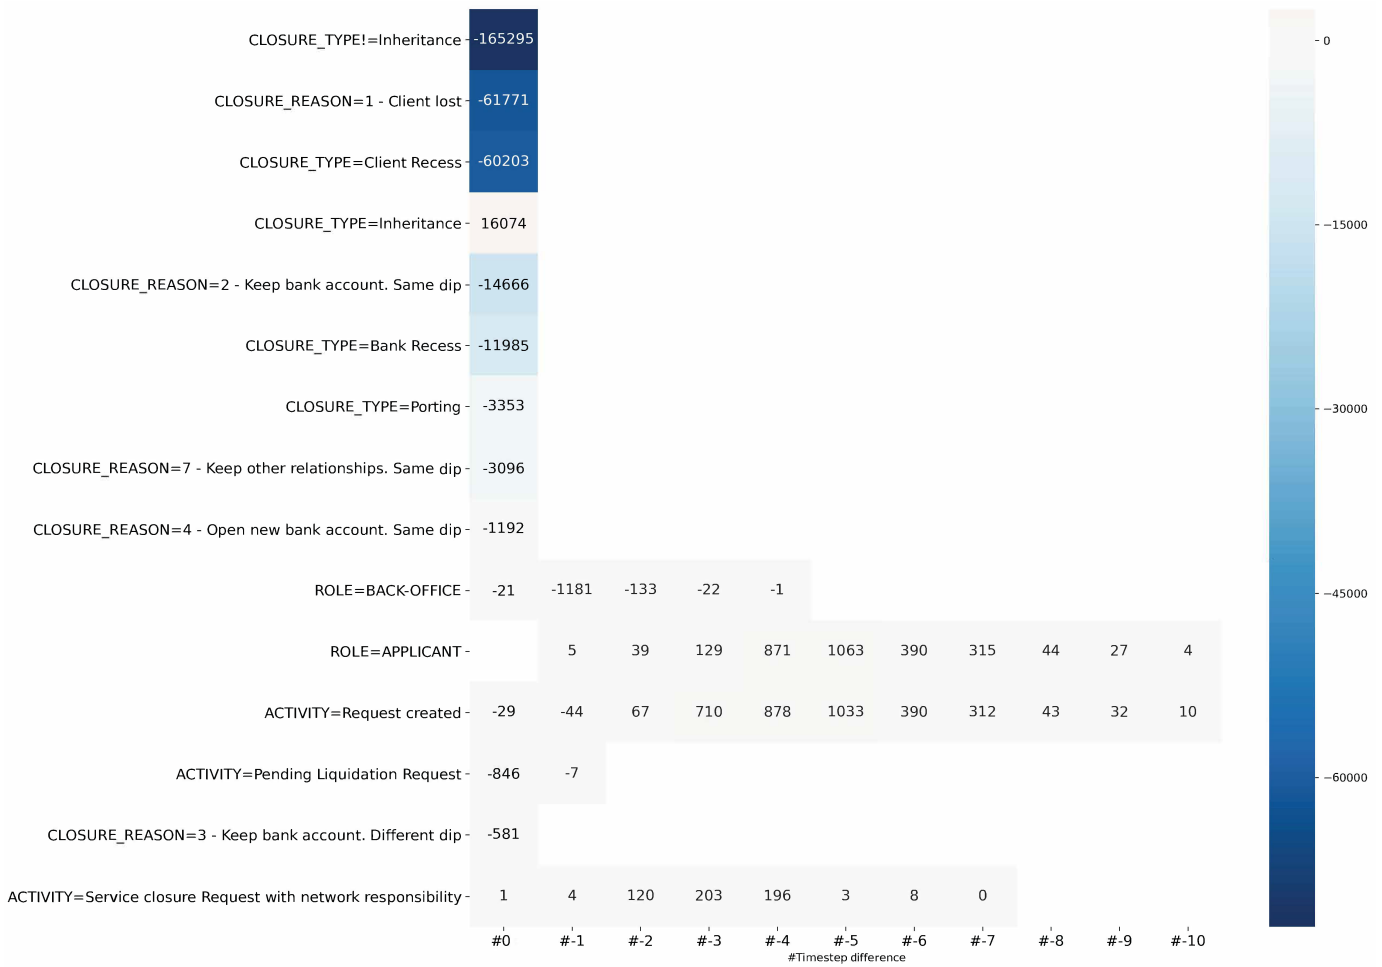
| | #0 | #-1 | #-2 | #-3 | #-4 | #-5 | #-6 | #-7 | #-8 | #-9 | #-10 |
|---|---|---|---|---|---|---|---|---|---|---|---|
| CLOSURE_TYPE!=Inheritance | -165295 | | | | | | | | | | |
| CLOSURE_REASON=1 - Client lost | -61771 | | | | | | | | | | |
| CLOSURE_TYPE=Client Recess | -60203 | | | | | | | | | | |
| CLOSURE_TYPE=Inheritance | 16074 | | | | | | | | | | |
| CLOSURE_REASON=2 - Keep bank account. Same dip | -14666 | | | | | | | | | | |
| CLOSURE_TYPE=Bank Recess | -11985 | | | | | | | | | | |
| CLOSURE_TYPE=Porting | -3353 | | | | | | | | | | |
| CLOSURE_REASON=7 - Keep other relationships. Same dip | -3096 | | | | | | | | | | |
| CLOSURE_REASON=4 - Open new bank account. Same dip | -1192 | | | | | | | | | | |
| ROLE=BACK-OFFICE | -21 | -1181 | -133 | -22 | -1 | | | | | | |
| ROLE=APPLICANT | | 5 | 39 | 129 | 871 | 1063 | 390 | 315 | 44 | 27 | 4 |
| ACTIVITY=Request created | -29 | -44 | 67 | 710 | 878 | 1033 | 390 | 312 | 43 | 32 | 10 |
| ACTIVITY=Pending Liquidation Request | -846 | -7 | | | | | | | | | |
| CLOSURE_REASON=3 - Keep bank account. Different dip | -581 | | | | | | | | | | |
| ACTIVITY=Service closure Request with network responsibility | 1 | 4 | 120 | 203 | 196 | 3 | 8 | 0 | | | |

#Timestep difference

0
-15000
-30000
-45000
-60000